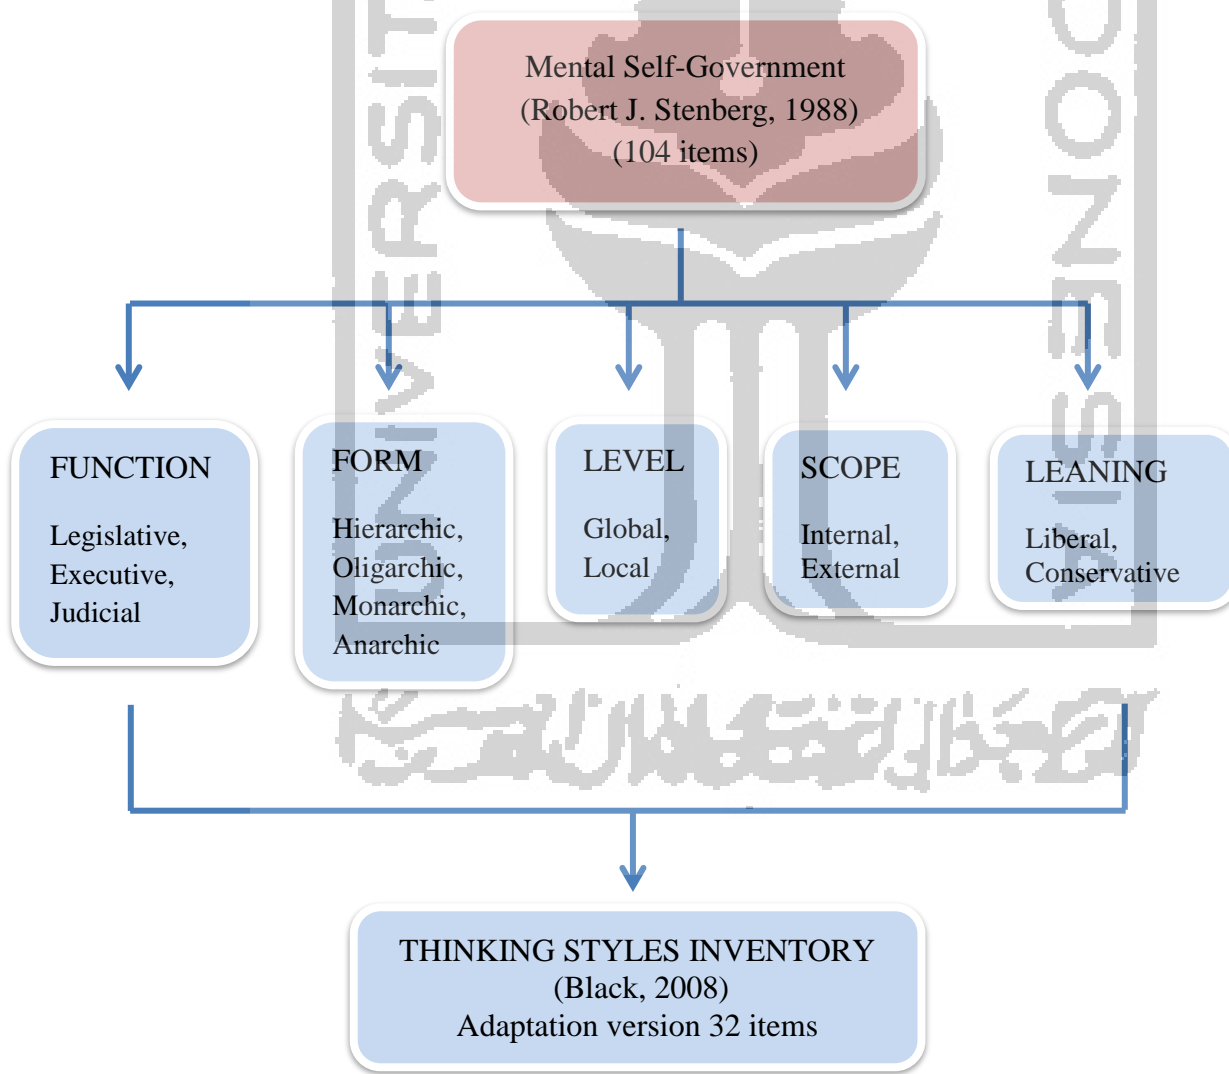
Mental Self-Government
(Robert J. Stenberg, 1988)
(104 items)

FUNCTION

Legislative,
Executive,
Judicial

FORM

Hierarchic,
Oligarchic,
Monarchic,
Anarchic

LEVEL

Global,
Local

SCOPE

Internal,
External

LEANING

Liberal,
Conservative

THINKING STYLES INVENTORY
(Black, 2008)
Adaptation version 32 items